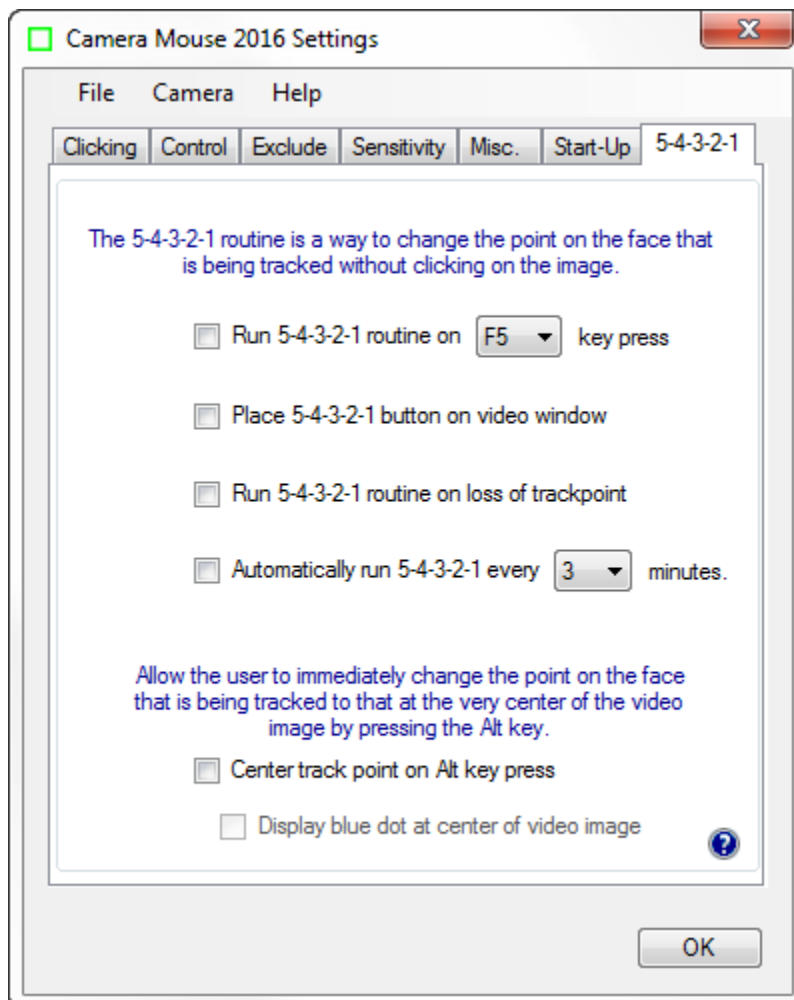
Camera Mouse 2016 Settings

X

File Camera Help

Clicking | Control | Exclude | Sensitivity | Misc. | Start-Up | 5-4-3-2-1

The 5-4-3-2-1 routine is a way to change the point on the face that is being tracked without clicking on the image.

Run 5-4-3-2-1 routine on F5 key press

Place 5-4-3-2-1 button on video window

Run 5-4-3-2-1 routine on loss of trackpoint

Automatically run 5-4-3-2-1 every 3 minutes.

Allow the user to immediately change the point on the face that is being tracked to that at the very center of the video image by pressing the Alt key.

Center track point on Alt key press

Display blue dot at center of video image

?

OK